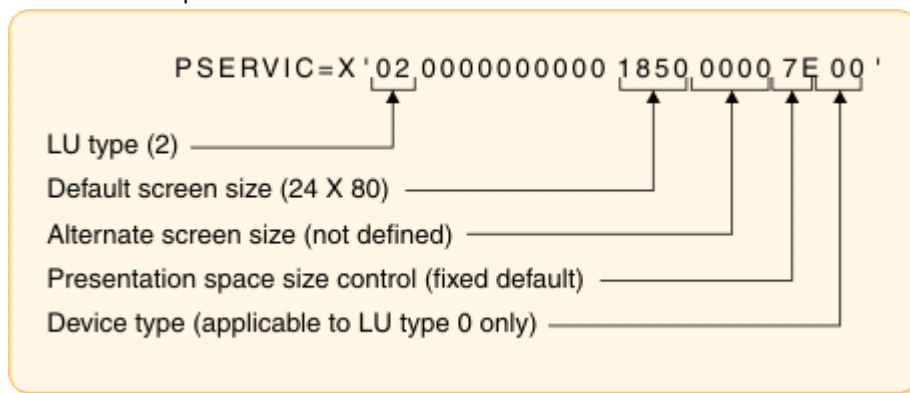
PSERVIC=X'02 0000000000 1850 0000 7E 00'

LU type (2)

Default screen size (24 X 80)

Alternate screen size (not defined)

Presentation space size control (fixed default)

Device type (applicable to LU type 0 only)